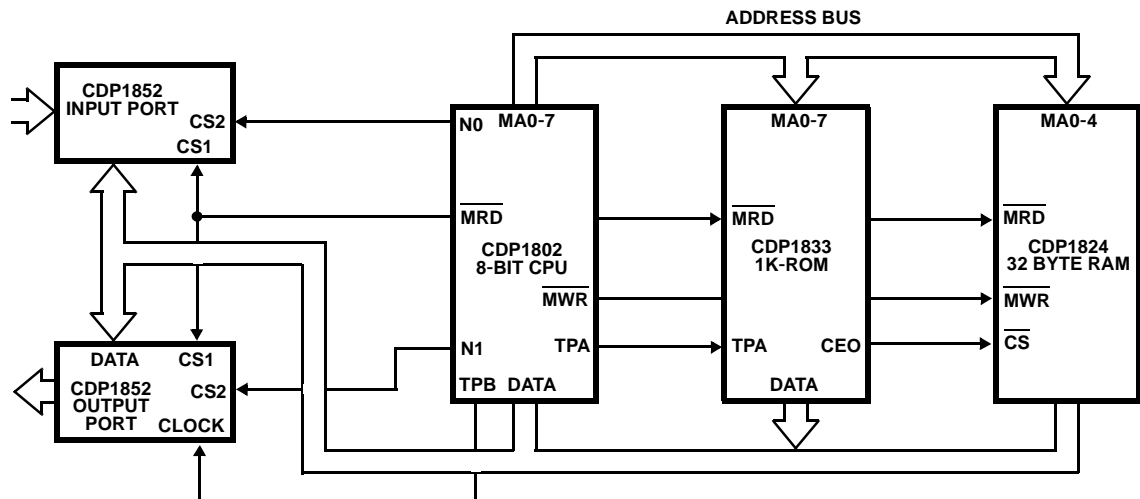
ADDRESS BUS

CDP1852
INPUT PORT
CS2
CS1

N0
MA0-7

$\overline{MRD}$

CDP1802
8-BIT CPU

$\overline{MWR}$

N1
TPA

TPB
DATA

MA0-7

$\overline{MRD}$

CDP1833
1K-ROM

TPA
CEO

DATA

MA0-4

$\overline{MRD}$

CDP1824
32 BYTE RAM

$\overline{MWR}$

$\overline{CS}$

DATA
CS1
CDP1852
OUTPUT
PORT
CS2
CLOCK